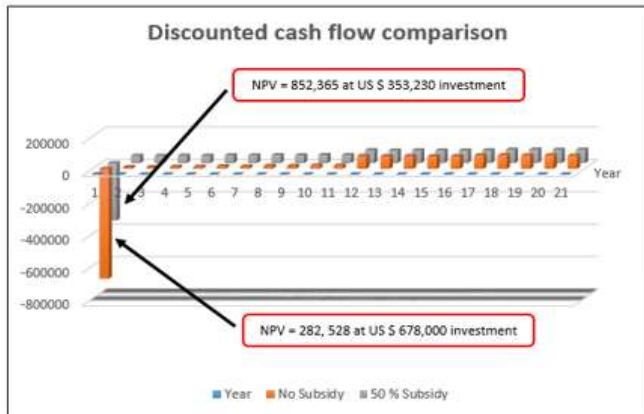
Discounted cash flow comparison

NPV = 852,365 at US $ 353,230 investment

200000
0
-200000
-400000
-600000
-800000

1 2 3 4 5 6 7 8 9 10 11 12 13 14 15 16 17 18 19 20 21

Year

NPV = 282, 528 at US $ 678,000 investment

Year No Subsidy 50 % Subsidy